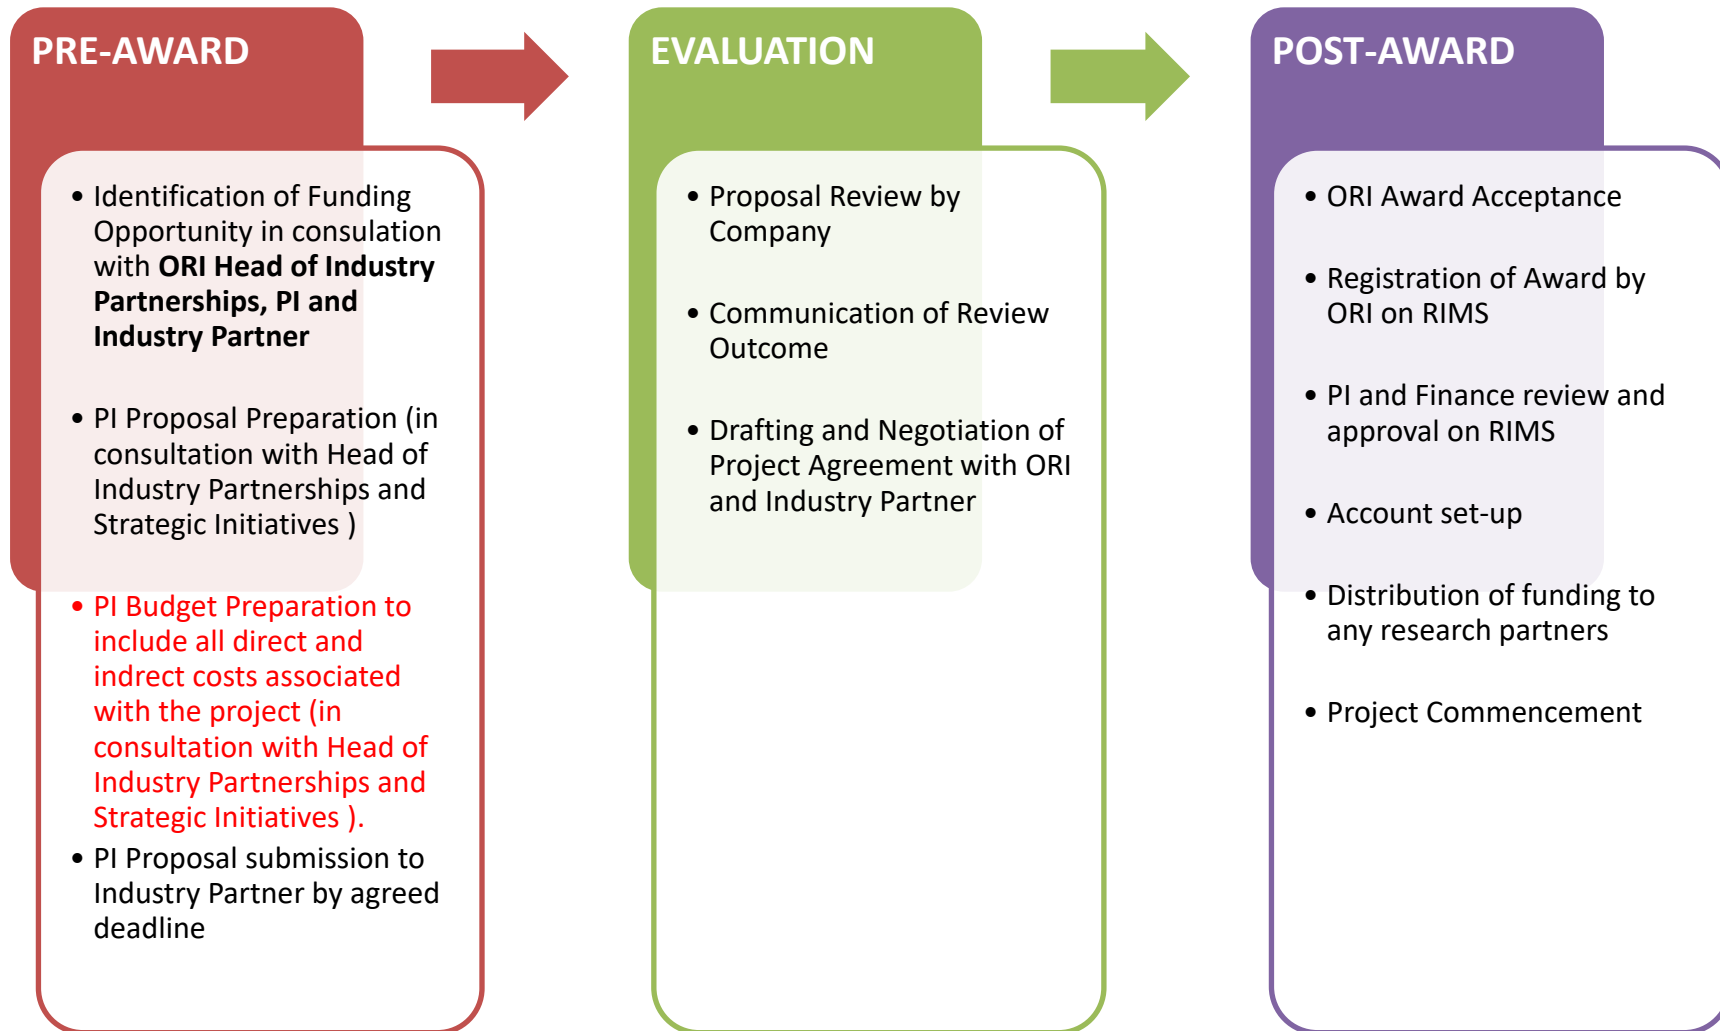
PRE-AWARD

• Identification of Funding Opportunity in consulation with **ORI Head of Industry Partnerships, PI and Industry Partner**

• PI Proposal Preparation (in consultation with Head of Industry Partnerships and Strategic Initiatives )

• PI Budget Preparation to include all direct and indrect costs associated with the project (in consultation with Head of Industry Partnerships and Strategic Initiatives ).

• PI Proposal submission to Industry Partner by agreed deadline

EVALUATION

• Proposal Review by Company

• Communication of Review Outcome

• Drafting and Negotiation of Project Agreement with ORI and Industry Partner

POST-AWARD

• ORI Award Acceptance

• Registration of Award by ORI on RIMS

• PI and Finance review and approval on RIMS

• Account set-up

• Distribution of funding to any research partners

• Project Commencement